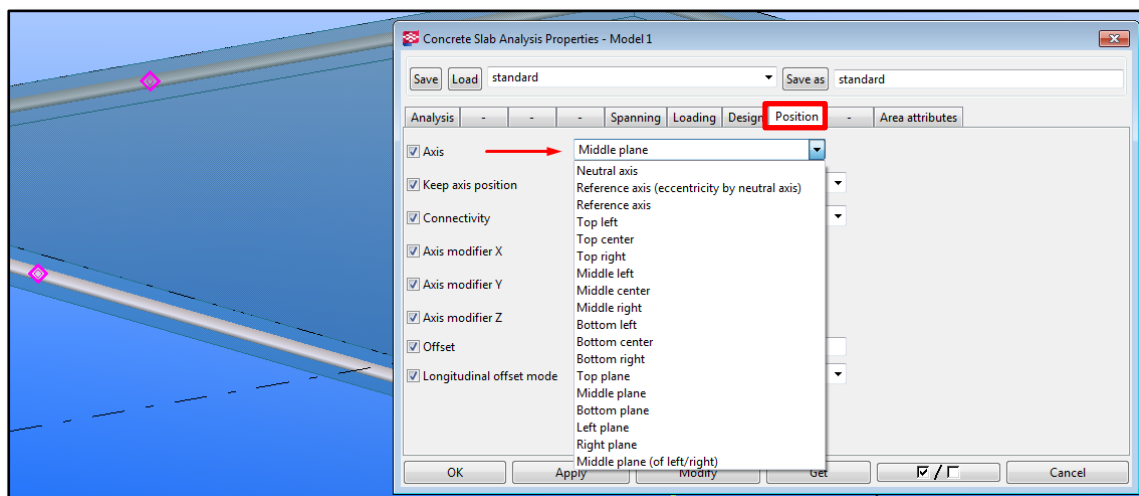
Concrete Slab Analysis Properties - Model 1

Save Load standard Save as standard

Analysis - - - Spanning Loading Design Position - Area attributes

Axis Middle plane

Keep axis position

Connectivity

Axis modifier X

Axis modifier Y

Axis modifier Z

Offset

Longitudinal offset mode

Neutral axis
Reference axis (eccentricity by neutral axis)
Reference axis
Top left
Top center
Top right
Middle left
Middle center
Middle right
Bottom left
Bottom center
Bottom right
Top plane
Middle plane
Bottom plane
Left plane
Right plane
Middle plane (of left/right)

OK Apply Modify Get ☑ / ☐ Cancel